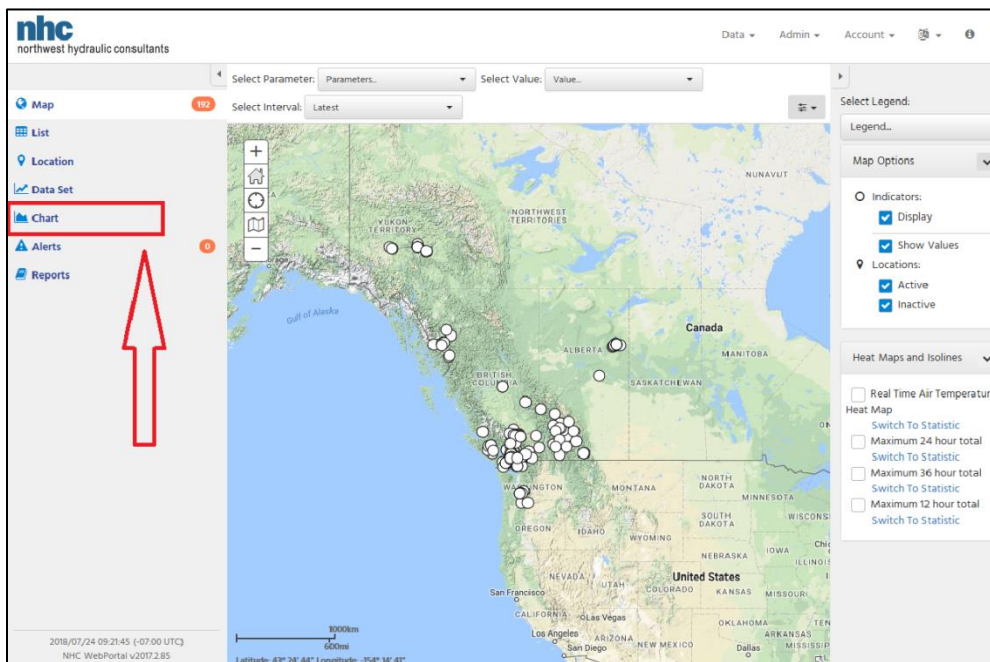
nhc
northwest hydraulic consultants

Data ▾ Admin ▾ Account ▾

Map 192
List
Location
Data Set
Chart
Alerts 0
Reports

Select Parameter: Parameters.. Select Value: Value..
Select Interval: Latest

Select Legend:
Legend..

Map Options
Indicators:
Display
Show Values
Locations:
Active
Inactive

Heat Maps and Isolines
Real Time Air Temperatur Heat Map
Switch To Statistic
Maximum 24 hour total
Switch To Statistic
Maximum 36 hour total
Switch To Statistic
Maximum 12 hour total
Switch To Statistic

NUNAVUT
NORTHWEST TERRITORIES
YUKON TERRITORY
Gulf of Alaska
Canada
MANITOBA
ALBERTA
BRITISH COLUMBIA
SASKATCHEWAN
WASHINGTON
MONTANA
NORTH DAKOTA
MINNESOTA
OREGON
IDAHO
SOUTH DAKOTA
WISCONS
WYOMING
NEBRASKA
IOWA
NEVADA
UTAH
United States
San Francisco
COLORADO
KANSAS
MISSOURI
CALIFORNIA
Las Vegas
Los Angeles
ARIZONA
San Diego
NEW MEXICO
OKLAHOMA
ARKANSAS
Dallas
MISSISSIP
ILLINOI
Chic
ON
TEN

1000km
600mi
Latitude: 43° 24' 44" Longitude: -154° 14' 43"

2018/07/24 09:21:45 (-07:00 UTC)
NHC WebPortal v2017.2.85